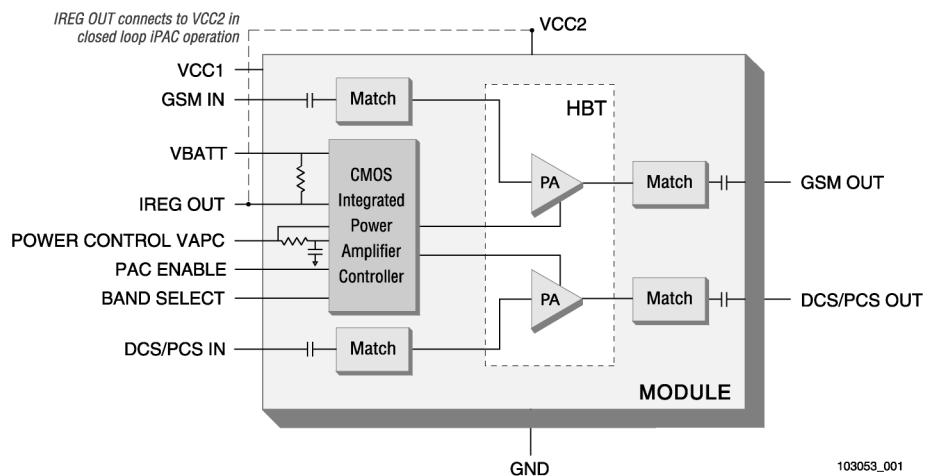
IREG OUT connects to VCC2 in closed loop iPAC operation

VCC2

VCC1

GSM IN

Match

HBT

VBATT

CMOS Integrated Power Amplifier Controller

IREG OUT

PA

Match

GSM OUT

POWER CONTROL VAPC

PAC ENABLE

BAND SELECT

PA

Match

DCS/PCS OUT

DCS/PCS IN

Match

MODULE

GND

103053_001